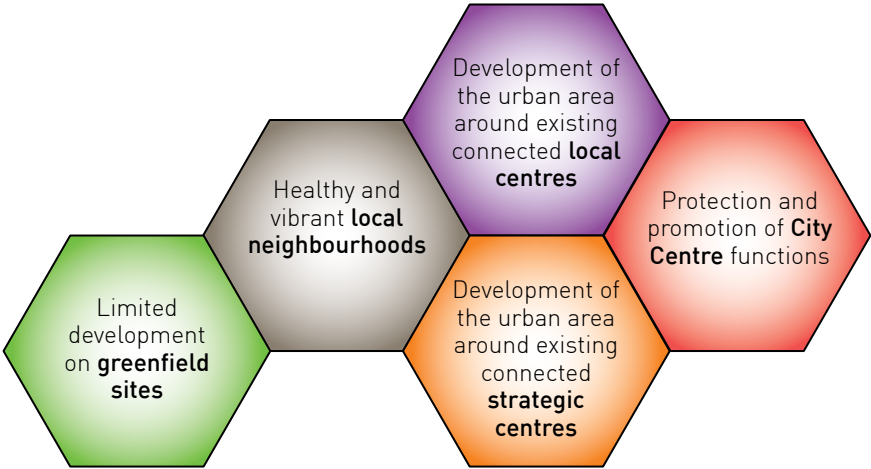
Development of the urban area around existing connected local centres

Healthy and vibrant local neighbourhoods

Protection and promotion of City Centre functions

Limited development on greenfield sites

Development of the urban area around existing connected strategic centres